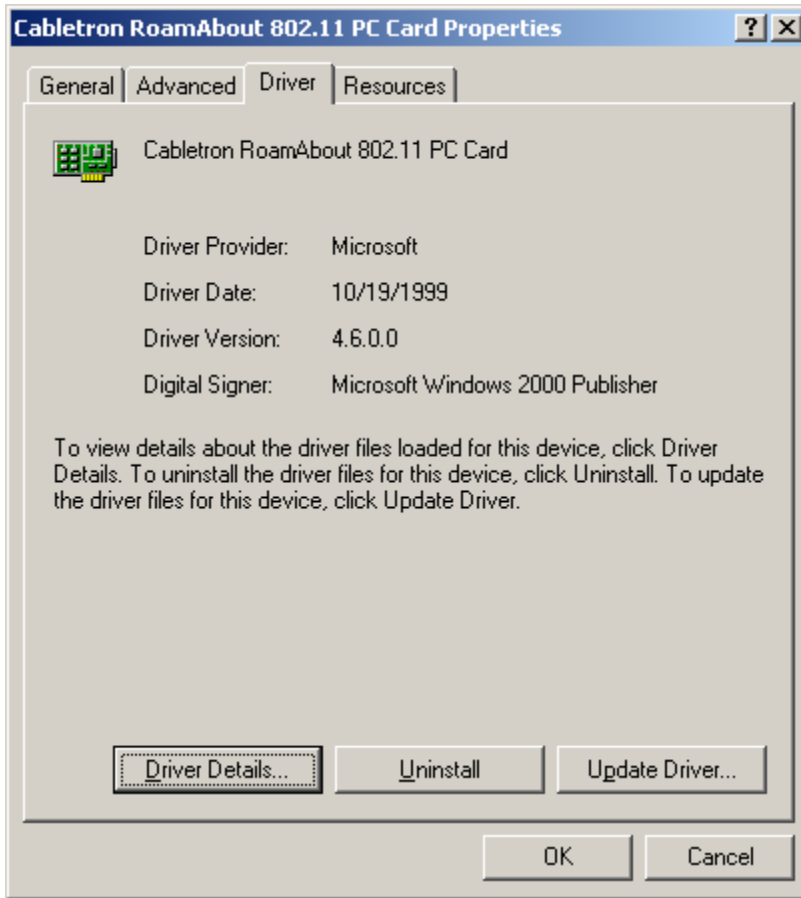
Cabletron RoamAbout 802.11 PC Card Properties

?

X

General

Advanced

Driver

Resources

Cabletron RoamAbout 802.11 PC Card

| | |
|---|---|
| Driver Provider: | Microsoft |
| Driver Date: | 10/19/1999 |
| Driver Version: | 4.6.0.0 |
| Digital Signer: | Microsoft Windows 2000 Publisher |

To view details about the driver files loaded for this device, click Driver Details. To uninstall the driver files for this device, click Uninstall. To update the driver files for this device, click Update Driver.

Driver Details...

Uninstall

Update Driver...

OK

Cancel